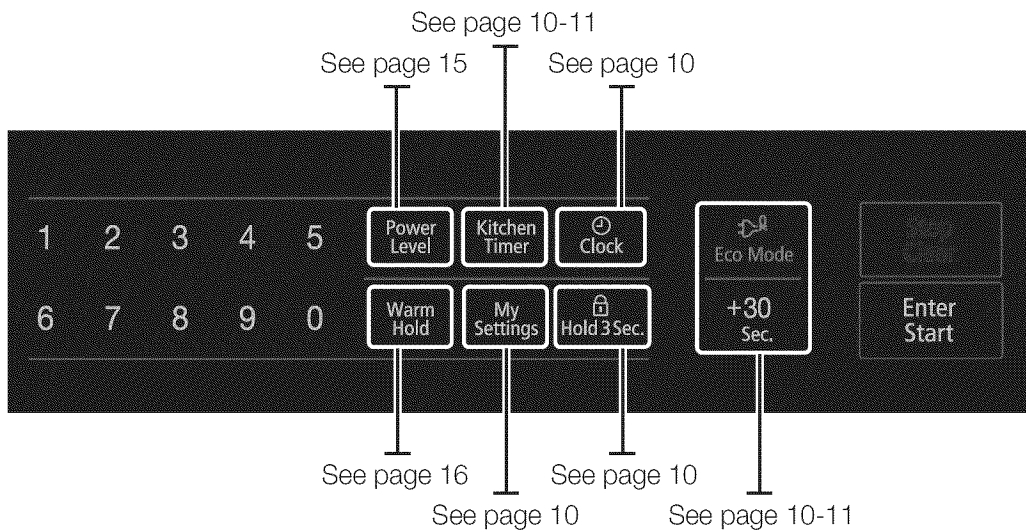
See page 10-11

See page 15

See page 10

1 2 3 4 5

6 7 8 9 0

Power Level

Kitchen Timer

Clock

Warm Hold

My Settings

Hold 3 Sec.

Eco Mode

+30 Sec.

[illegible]

Enter Start

See page 16

See page 10

See page 10

See page 10-11